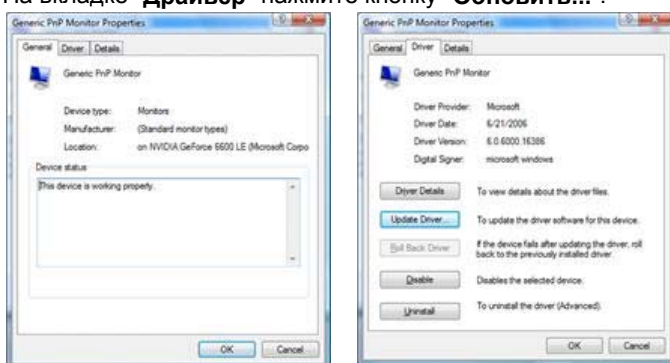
На вкладке "Драйвер" нажмите кнопку "Обновить...".

Generic PnP Monitor Properties

General | Driver | Details

Generic PnP Monitor

Device type: Monitors
Manufacturer: (Standard monitor types)
Location: on NVIDIA GeForce 6600 LE (Microsoft Corpo

Device status

This device is working properly.

OK | Cancel

Generic PnP Monitor Properties

General | Driver | Details

Generic PnP Monitor

Driver Provider: Microsoft
Driver Date: 6/21/2006
Driver Version: 6.0.6000.16386
Digital Signer: microsoft windows

Driver Details — To view details about the driver files.

Update Driver... — To update the driver software for this device.

Roll Back Driver — If the device fails after updating the driver, roll back to the previously installed driver.

Disable — Disables the selected device.

Uninstall — To uninstall the driver (Advanced).

OK | Cancel